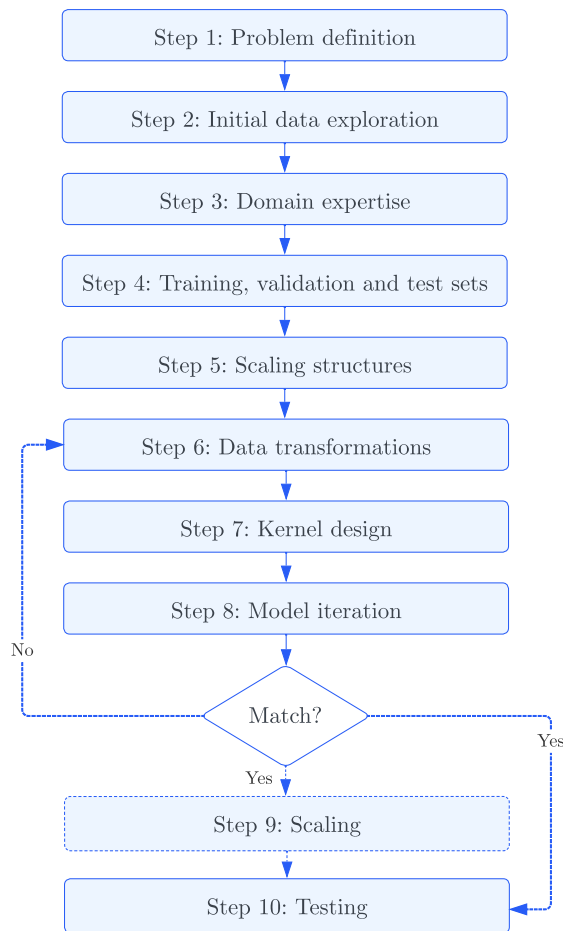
Step 1: Problem definition

Step 2: Initial data exploration

Step 3: Domain expertise

Step 4: Training, validation and test sets

Step 5: Scaling structures

Step 6: Data transformations

Step 7: Kernel design

Step 8: Model iteration

No

Match?

Yes

Yes

Step 9: Scaling

Step 10: Testing